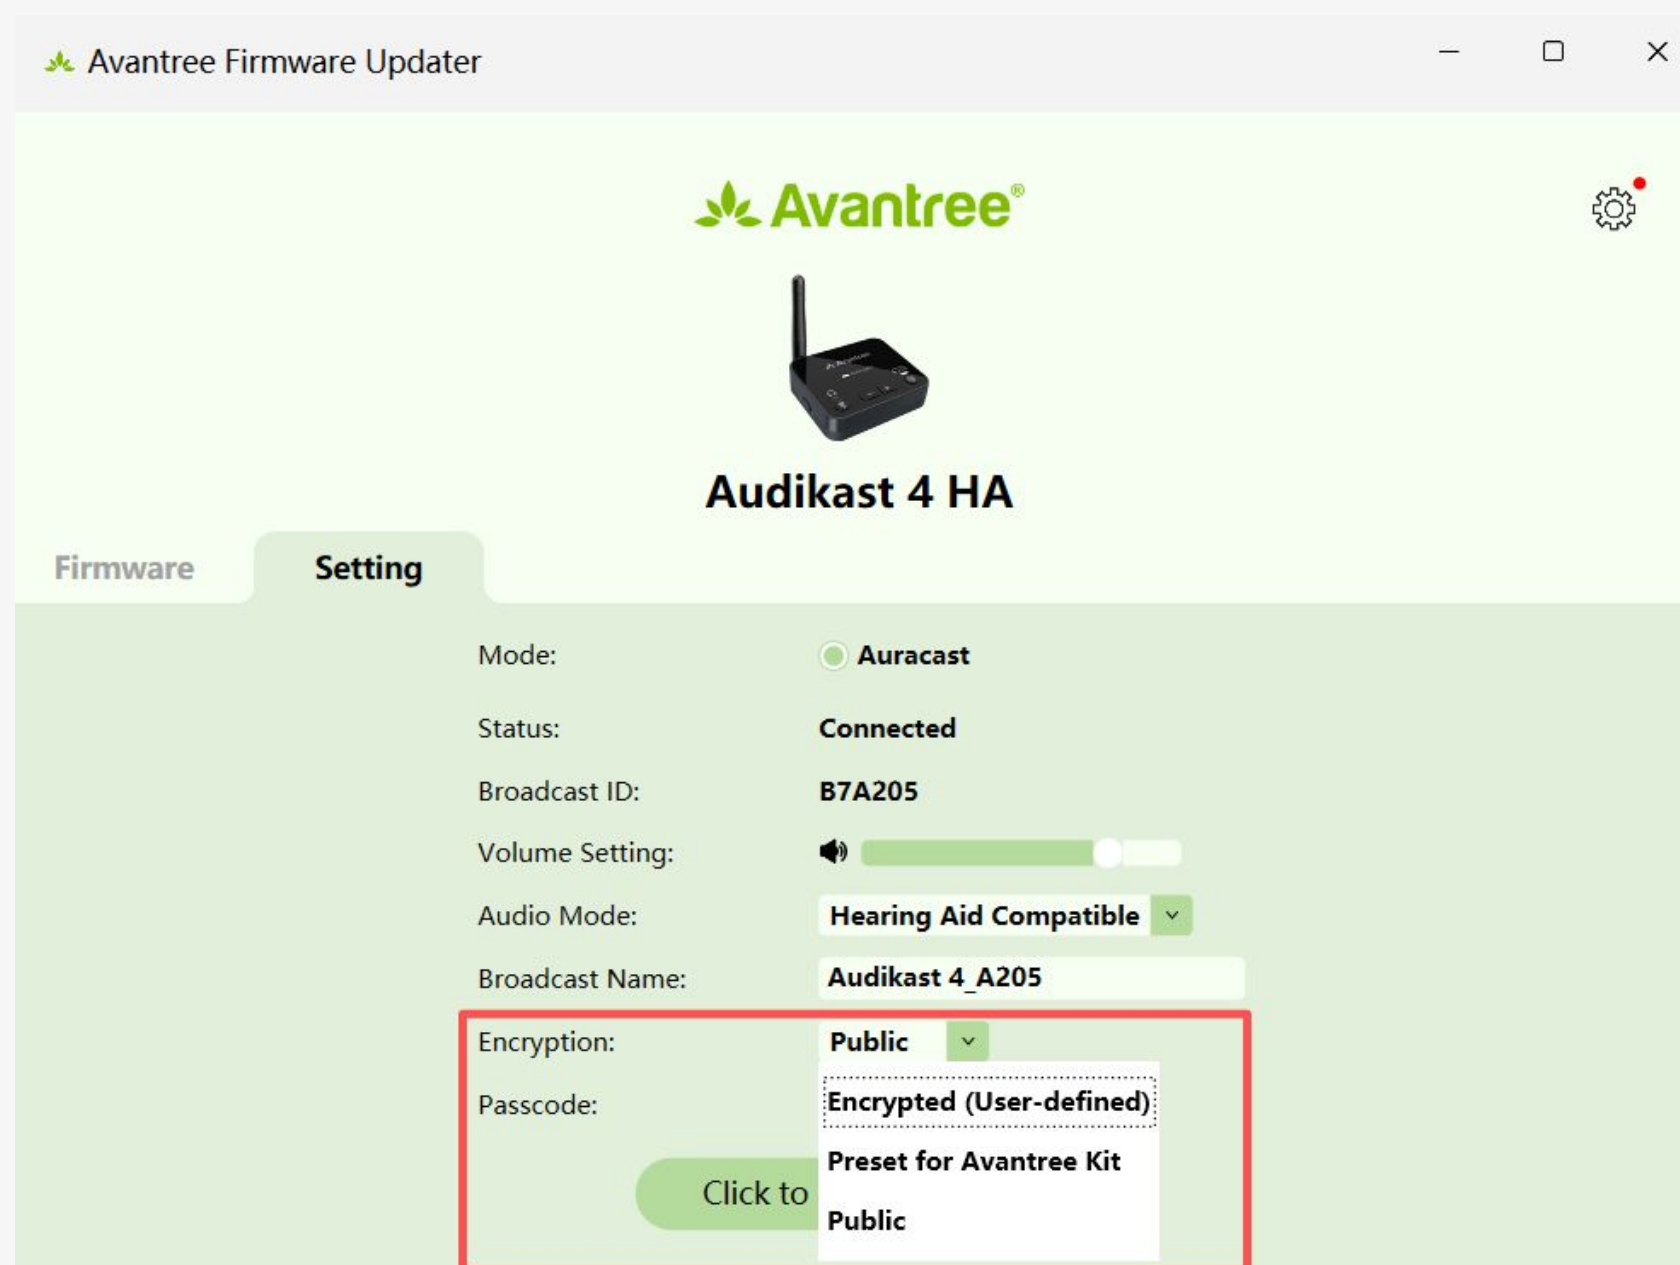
Avantree Firmware Updater

Avantree®

Audikast 4 HA

Firmware

Setting

Mode:

Auracast

Status:

Connected

Broadcast ID:

B7A205

Volume Setting:

Audio Mode:

Hearing Aid Compatible

Broadcast Name:

Audikast 4_A205

Encryption:

Public

Passcode:

Encrypted (User-defined)

Preset for Avantree Kit

Public

Click to